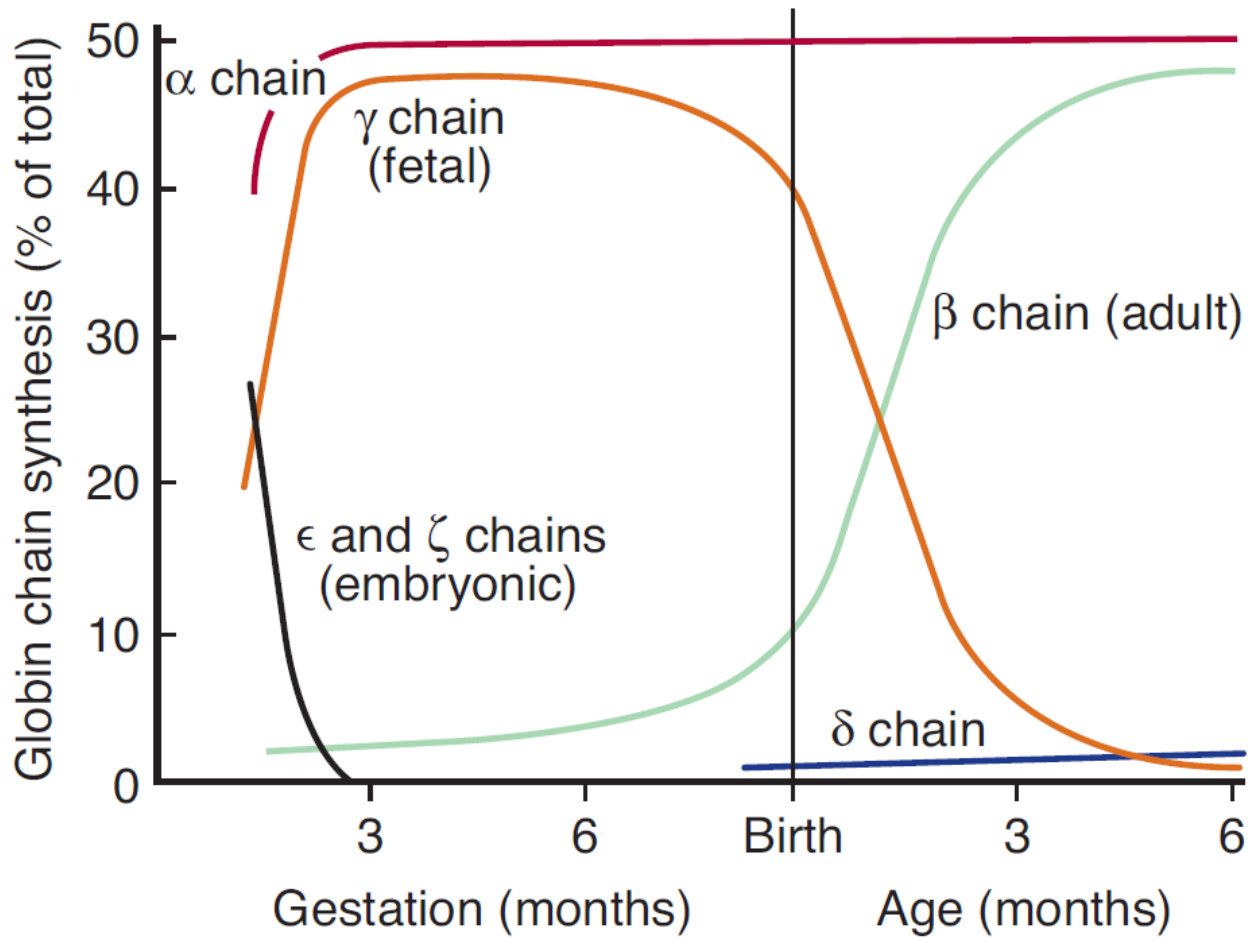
Globin chain synthesis (% of total)

50
40
30
20
10
0

$\alpha$ chain

$\gamma$ chain (fetal)

$\beta$ chain (adult)

$\epsilon$ and $\zeta$ chains (embryonic)

$\delta$ chain

3
6
Birth
3
6

Gestation (months)

Age (months)